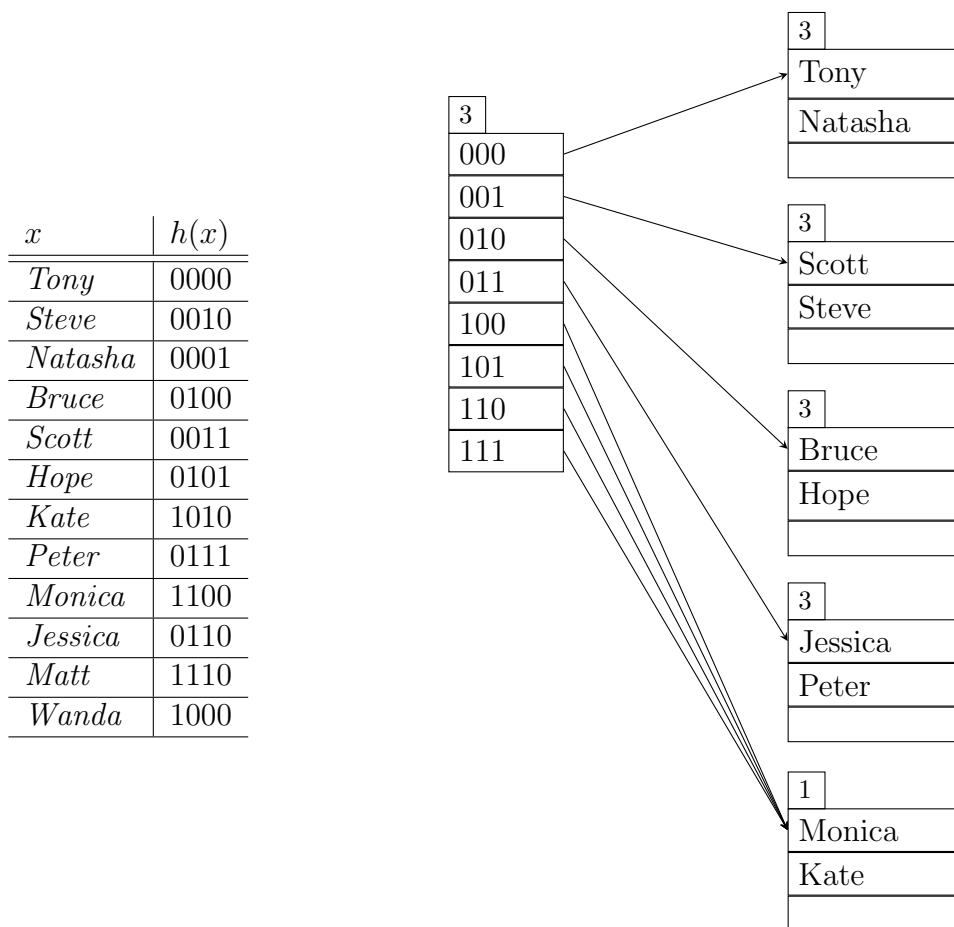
| $x$ | $h(x)$ |
|---|---|
| *Tony* | 0000 |
| *Steve* | 0010 |
| *Natasha* | 0001 |
| *Bruce* | 0100 |
| *Scott* | 0011 |
| *Hope* | 0101 |
| *Kate* | 1010 |
| *Peter* | 0111 |
| *Monica* | 1100 |
| *Jessica* | 0110 |
| *Matt* | 1110 |
| *Wanda* | 1000 |

3
000
001
010
011
100
101
110
111

3
Tony
Natasha

3
Scott
Steve

3
Bruce
Hope

3
Jessica
Peter

1
Monica
Kate